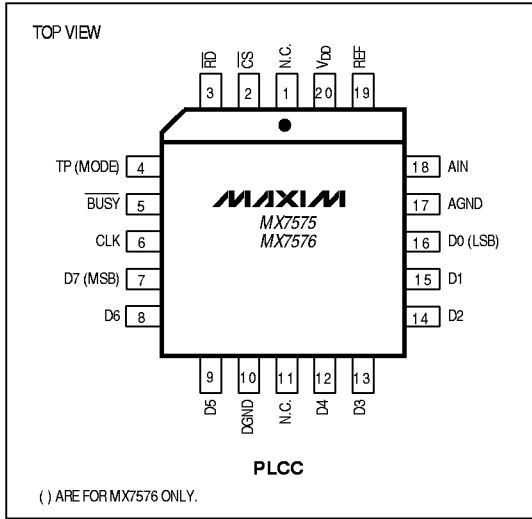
TOP VIEW

$\overline{RD}$ $\overline{CS}$ N.C. $V_{DD}$ REF

3 2 1 20 19

TP (MODE) 4

$\overline{BUSY}$ 5

CLK 6

D7 (MSB) 7

D6 8

MAXIM
MX7575
MX7576

18 AIN

17 AGND

16 D0 (LSB)

15 D1

14 D2

9 10 11 12 13

D5 DGND N.C. D4 D3

PLCC

( ) ARE FOR MX7576 ONLY.